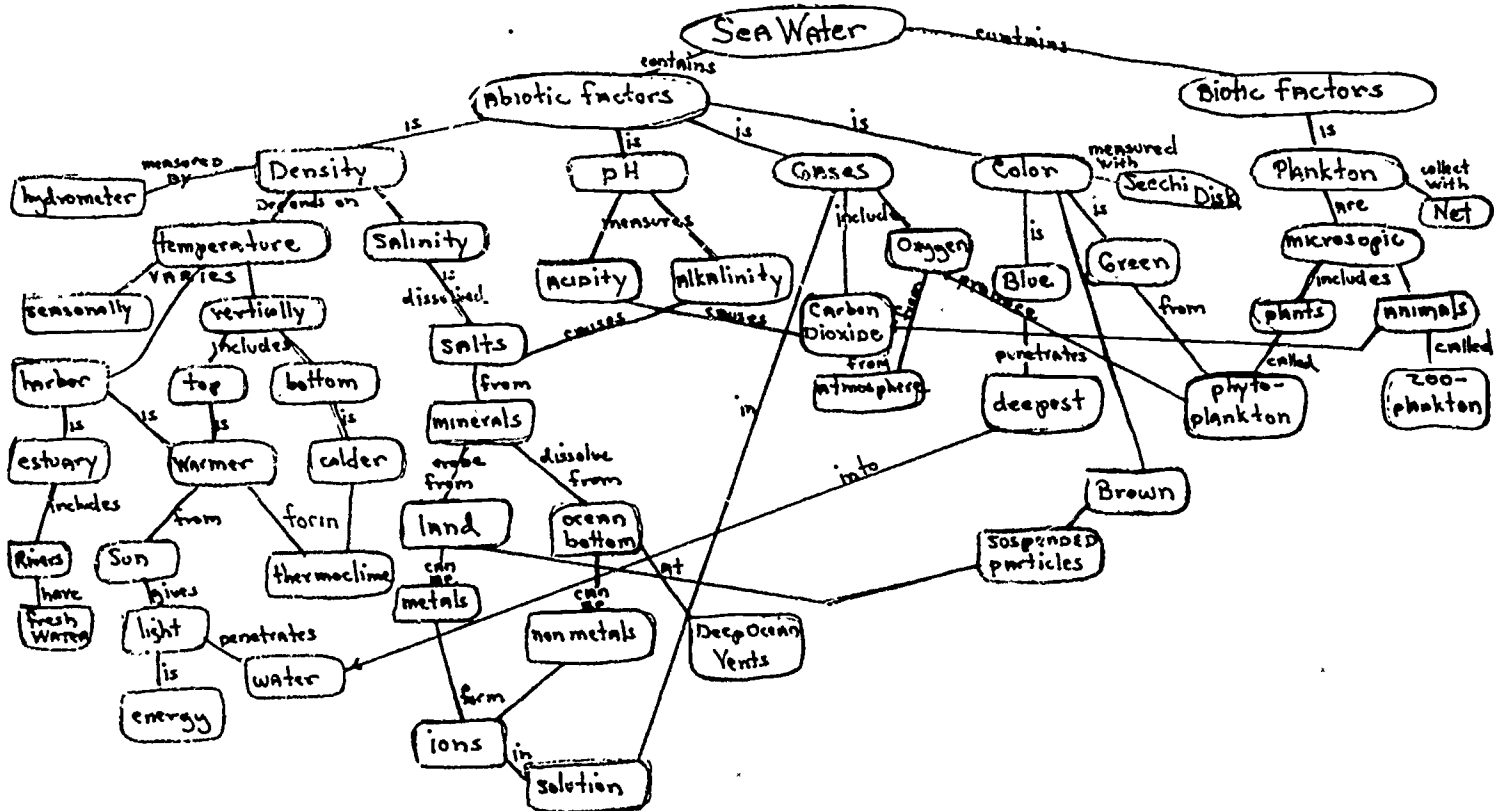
Sea Water
contains
contains
Abiotic factors
Biotic factors
is
is
is
is
is
measured by
Density
pH
Gases
Color
measured with
Secchi Disk
Plankton
collect with
Net
hydrometer
Depends on
measures
includes
is
is
are
temperature
Salinity
Oxygen
Blue
Green
microsopic
varies
is dissolved
acidity
alkalinity
Carbon Dioxide
from
produce
includes
seasonally
vertically
salts
causes
causes
from
penetrates
plants
animals
includes
from
atmosphere
deepest
called
called
harbor
top
bottom
from
phyto-plankton
zoo-plankton
is
is
is
is
minerals
in
estuary
warmer
colder
erode from
dissolve from
into
includes
from
form
land
ocean bottom
Brown
Rivers
Sun
thermocline
at
suspended particles
have
gives
can be
can be
fresh water
light
penetrates
metals
non metals
Deep Ocean Vents
is
water
energy
form
ions
in
solution